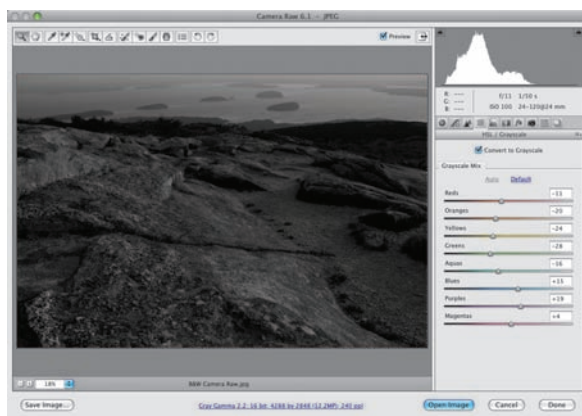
Camera Raw 6.1 – JPEG

Preview

R: ---
G: ---
B: ---

f/11 1/30 s
ISO 100 24–120@24 mm

HSL / Grayscale

Convert to Grayscale

Grayscale Mix

Auto Default

Reds -11

Oranges -20

Yellows -24

Greens -28

Aquas -16

Blues +13

Purples +19

Magentas +4

18%

B&W Camera Raw.jpg

Save Image...

Gray Gamma 2.2; 16 bit; 4288 by 2848 (12.2MP); 240 ppi

Open Image

Cancel

Done